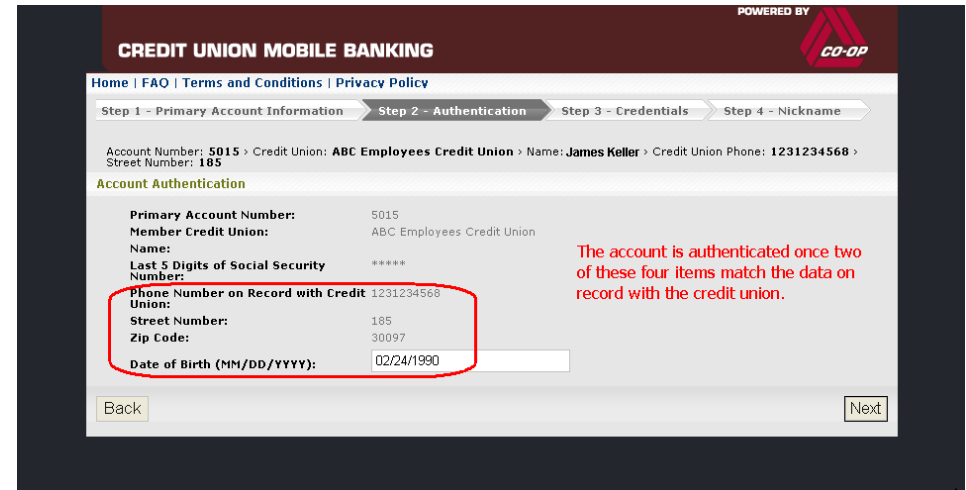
POWERED BY
CO-OP
CREDIT UNION MOBILE BANKING

Home | FAQ | Terms and Conditions | Privacy Policy

Step 1 - Primary Account Information
Step 2 - Authentication
Step 3 - Credentials
Step 4 - Nickname

Account Number: 5015 › Credit Union: ABC Employees Credit Union › Name: James Keller › Credit Union Phone: 1231234568 › Street Number: 185

Account Authentication

| | |
|---|---|
| Primary Account Number: | 5015 |
| Member Credit Union: | ABC Employees Credit Union |
| Name: | |
| Last 5 Digits of Social Security Number: | ***** |
| Phone Number on Record with Credit Union: | 1231234568 |
| Street Number: | 185 |
| Zip Code: | 30097 |
| Date of Birth (MM/DD/YYYY): | 02/24/1990 |

The account is authenticated once two of these four items match the data on record with the credit union.

Back
Next